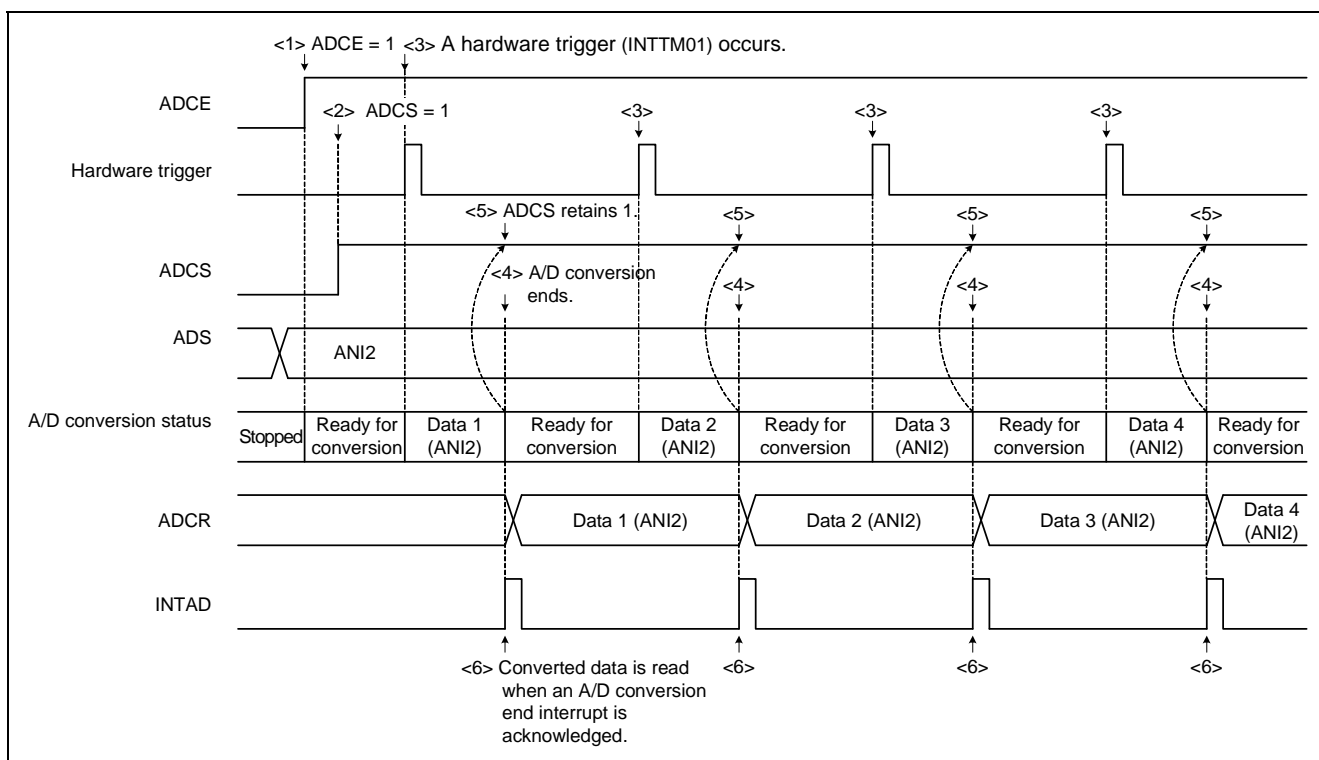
<1> ADCE = 1 <3> A hardware trigger (INTTM01) occurs.

ADCE

<2> ADCS = 1

<3>

<3>

<3>

Hardware trigger

<5> ADCS retains 1.

<5>

<5>

<5>

ADCS

<4> A/D conversion ends.

<4>

<4>

<4>

ADS

ANI2

A/D conversion status

| Stopped | Ready for conversion | Data 1 (ANI2) | Ready for conversion | Data 2 (ANI2) | Ready for conversion | Data 3 (ANI2) | Ready for conversion | Data 4 (ANI2) | Ready for conversion |
|---|---|---|---|---|---|---|---|---|---|

ADCR

Data 1 (ANI2)

Data 2 (ANI2)

Data 3 (ANI2)

Data 4 (ANI2)

INTAD

<6> Converted data is read when an A/D conversion end interrupt is acknowledged.

<6>

<6>

<6>